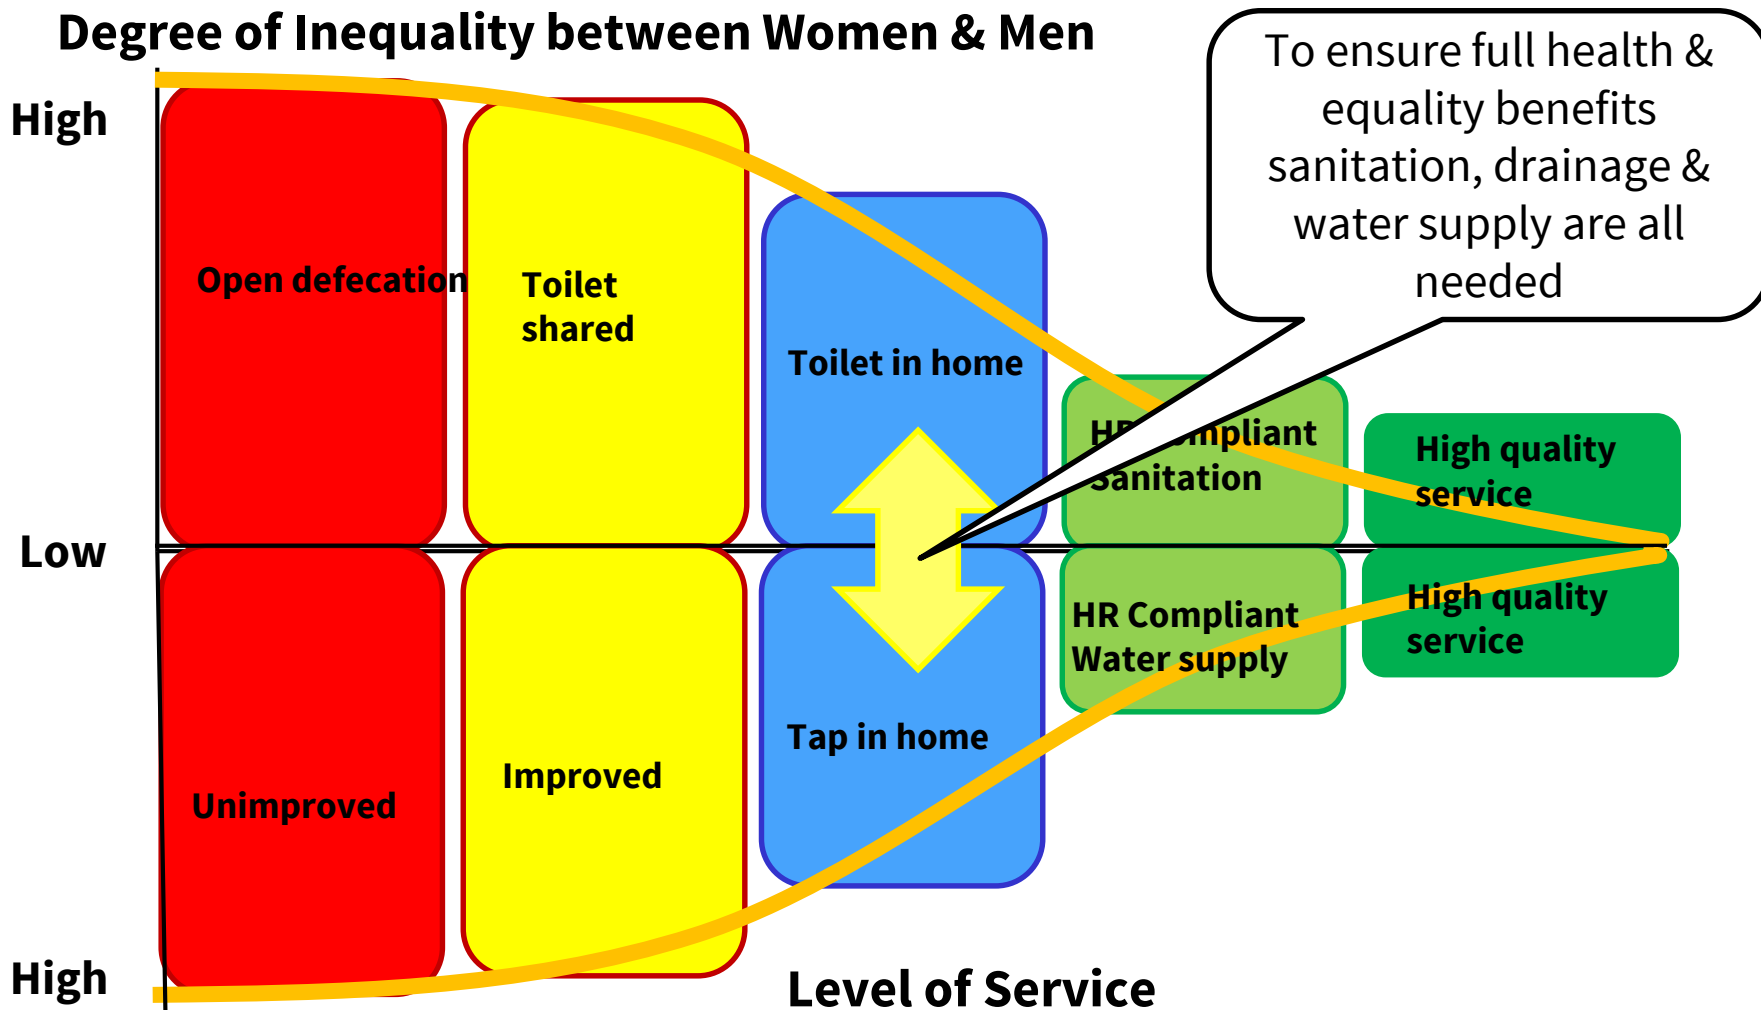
Degree of Inequality between Women & Men

To ensure full health & equality benefits sanitation, drainage & water supply are all needed

High

Low

High

Open defecation

Toilet shared

Toilet in home

HR Compliant Sanitation

High quality service

Unimproved

Improved

Tap in home

HR Compliant Water supply

High quality service

Level of Service